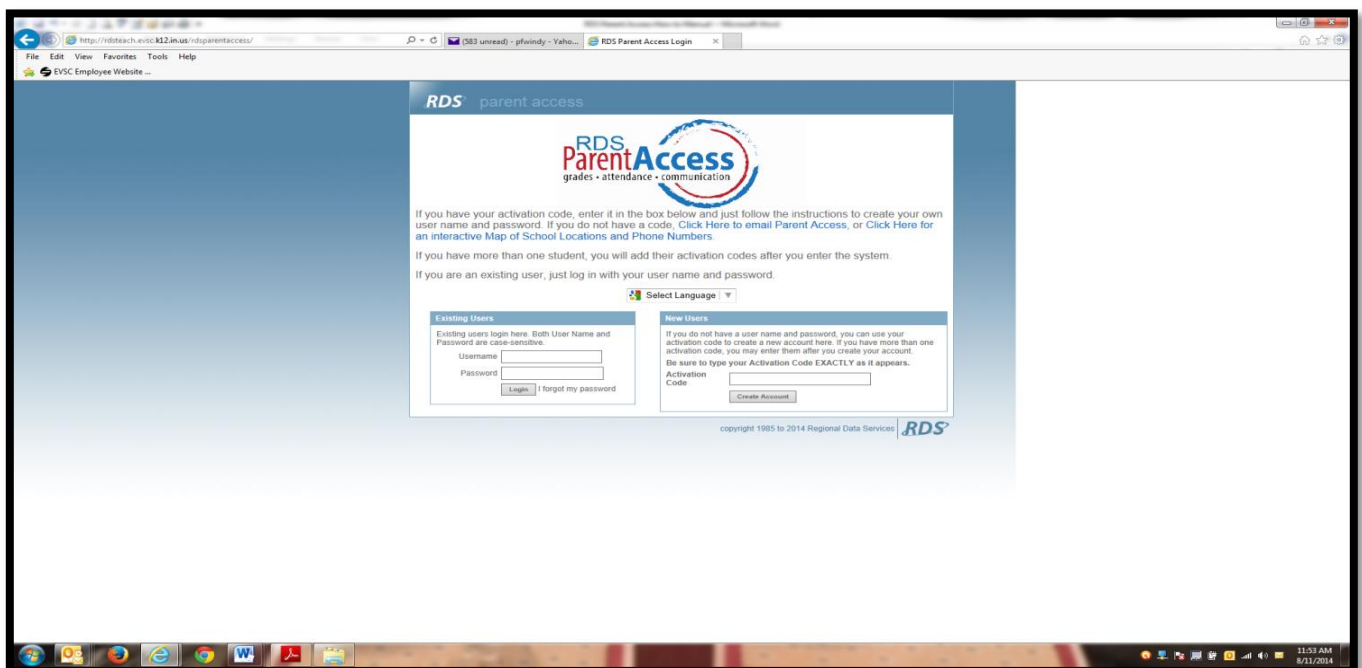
RDS Parent Access How to Manual - Microsoft Word

http://rdsteach.evsc.k12.in.us/rdsparentaccess/

(583 unread) - pfwindy - Yaho...

RDS Parent Access Login

File Edit View Favorites Tools Help

EVSC Employee Website ...

RDS parent access

RDS ParentAccess
grades • attendance • communication

If you have your activation code, enter it in the box below and just follow the instructions to create your own user name and password. If you do not have a code, Click Here to email Parent Access, or Click Here for an interactive Map of School Locations and Phone Numbers.

If you have more than one student, you will add their activation codes after you enter the system.

If you are an existing user, just log in with your user name and password.

Select Language

Existing Users

Existing users login here. Both User Name and Password are case-sensitive.

Username

Password

Login I forgot my password

New Users

If you do not have a user name and password, you can use your activation code to create a new account here. If you have more than one activation code, you may enter them after you create your account.

Be sure to type your Activation Code EXACTLY as it appears.

Activation Code

Create Account

copyright 1985 to 2014 Regional Data Services RDS

11:53 AM
8/11/2014